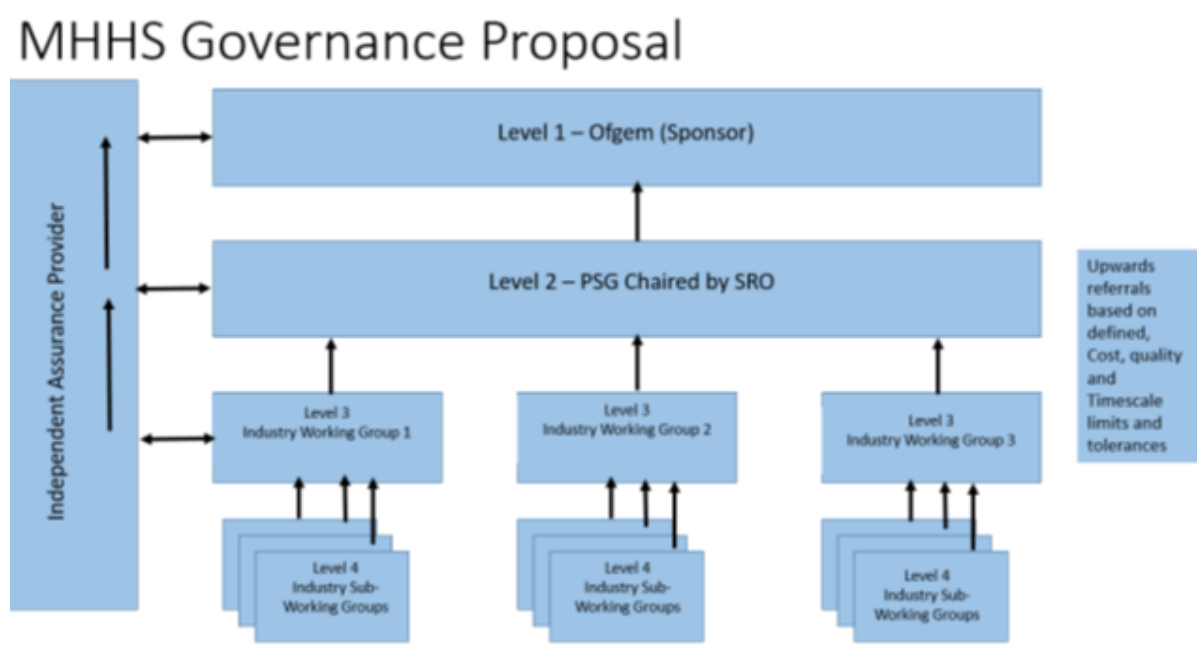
MHHS Governance Proposal

Independent Assurance Provider

Level 1 – Ofgem (Sponsor)

Level 2 – PSG Chaired by SRO

Level 3 Industry Working Group 1

Level 3 Industry Working Group 2

Level 3 Industry Working Group 3

Level 4 Industry Sub-Working Groups

Level 4 Industry Sub-Working Groups

Level 4 Industry Sub-Working Groups

Upwards referrals based on defined, Cost, quality and Timescale limits and tolerances